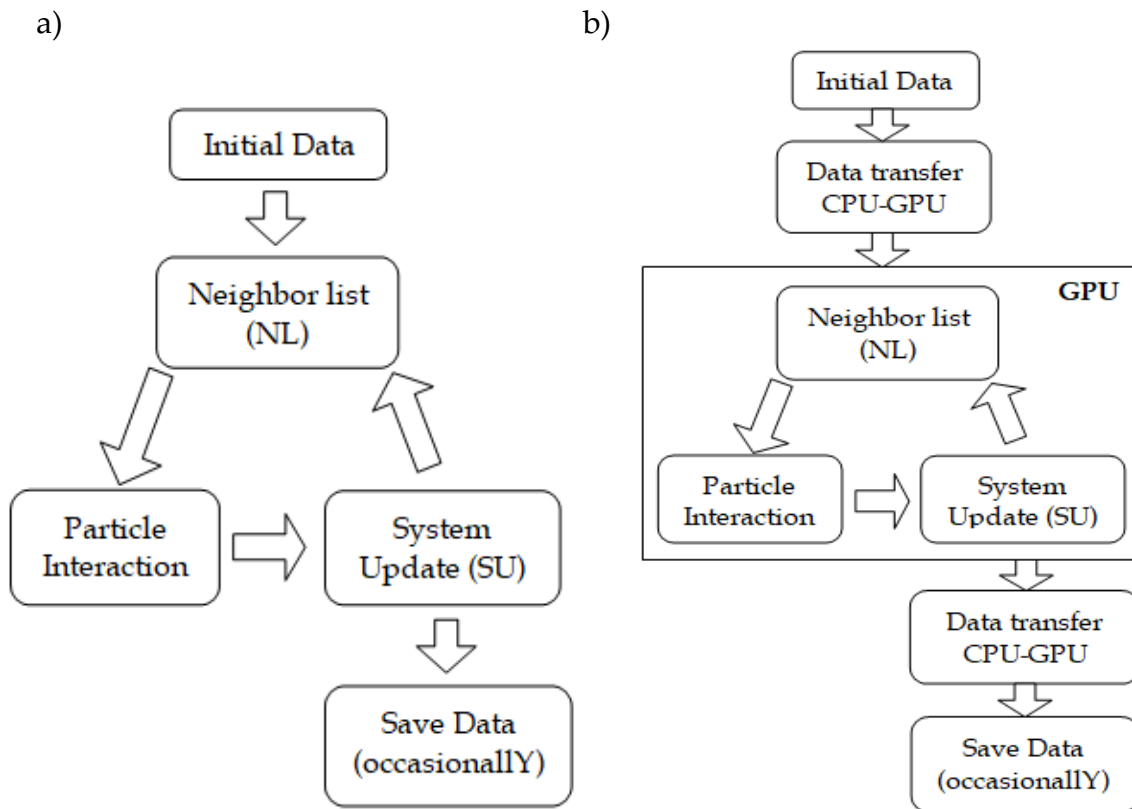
a)

Initial Data

Neighbor list (NL)

Particle Interaction

System Update (SU)

Save Data (occasionallY)

b)

Initial Data

Data transfer CPU-GPU

GPU

Neighbor list (NL)

Particle Interaction

System Update (SU)

Data transfer CPU-GPU

Save Data (occasionallY)